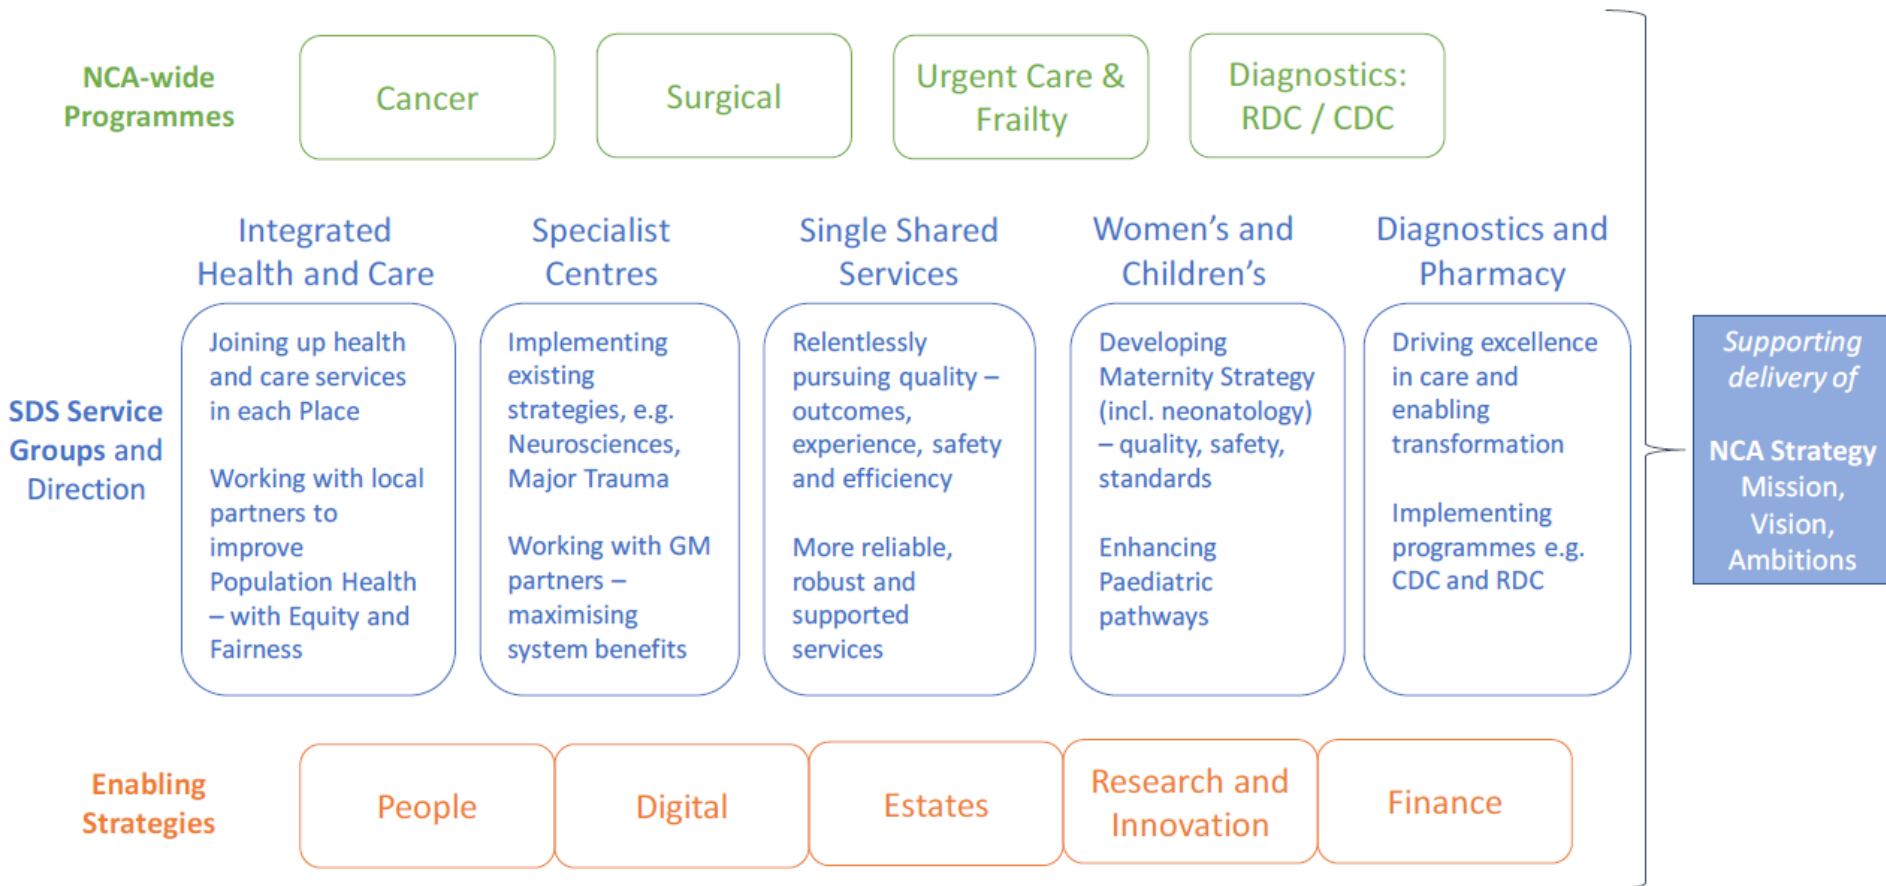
NCA-wide Programmes

Cancer

Surgical

Urgent Care & Frailty

Diagnostics: RDC / CDC

SDS Service Groups and Direction

Integrated Health and Care

Joining up health and care services in each Place

Working with local partners to improve Population Health – with Equity and Fairness

Specialist Centres

Implementing existing strategies, e.g. Neurosciences, Major Trauma

Working with GM partners – maximising system benefits

Single Shared Services

Relentlessly pursuing quality – outcomes, experience, safety and efficiency

More reliable, robust and supported services

Women's and Children's

Developing Maternity Strategy (incl. neonatology) – quality, safety, standards

Enhancing Paediatric pathways

Diagnostics and Pharmacy

Driving excellence in care and enabling transformation

Implementing programmes e.g. CDC and RDC

Supporting delivery of

NCA Strategy Mission, Vision, Ambitions

Enabling Strategies

People

Digital

Estates

Research and Innovation

Finance